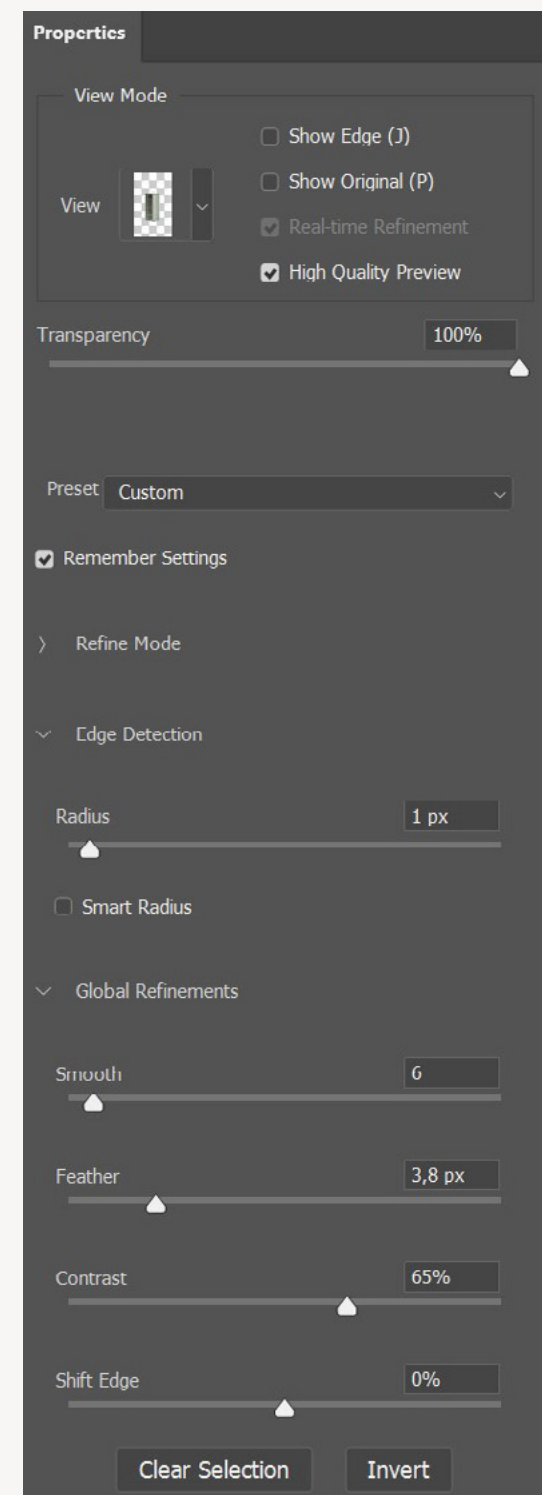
Properties

View Mode

View

Show Edge (J)

Show Original (P)

Real-time Refinement

High Quality Preview

Transparency 100%

Preset Custom

Remember Settings

Refine Mode

Edge Detection

Radius 1 px

Smart Radius

Global Refinements

Smooth 6

Feather 3,8 px

Contrast 65%

Shift Edge 0%

Clear Selection

Invert